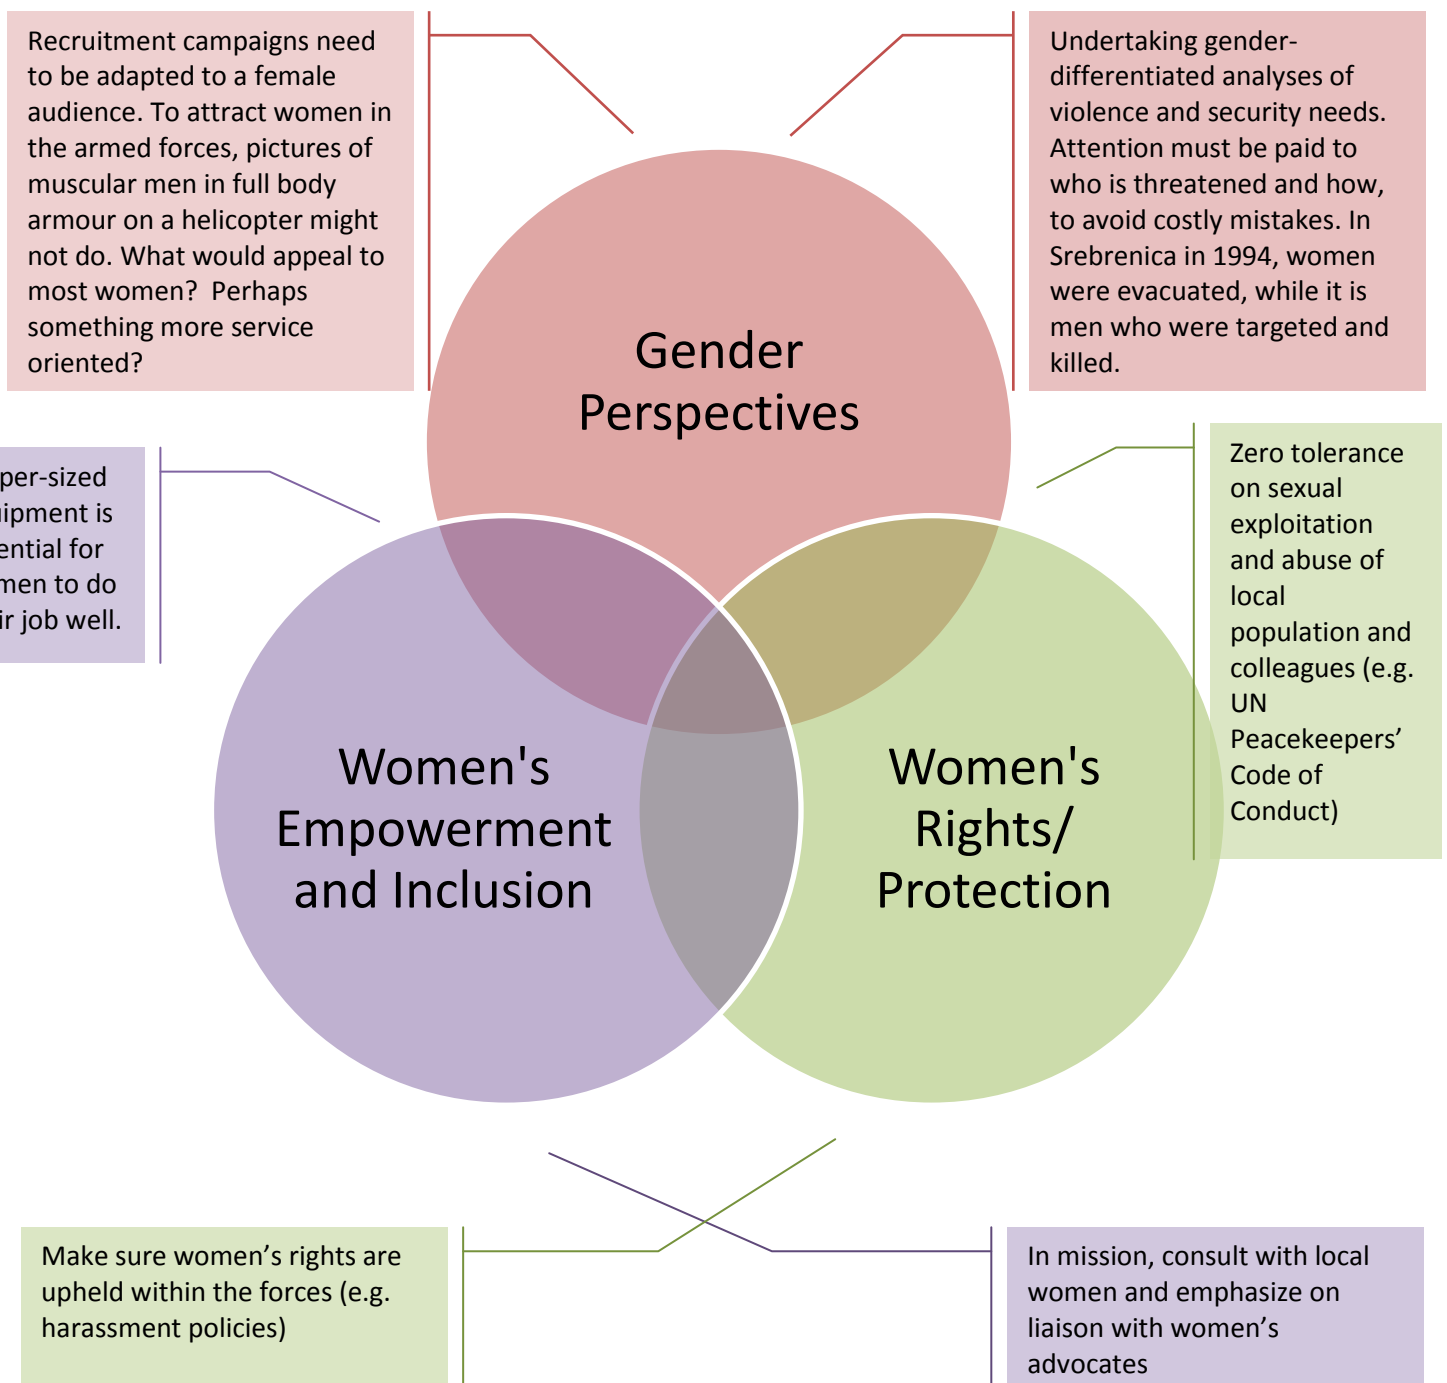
Recruitment campaigns need to be adapted to a female audience. To attract women in the armed forces, pictures of muscular men in full body armour on a helicopter might not do. What would appeal to most women? Perhaps something more service oriented?

Undertaking gender-differentiated analyses of violence and security needs. Attention must be paid to who is threatened and how, to avoid costly mistakes. In Srebrenica in 1994, women were evacuated, while it is men who were targeted and killed.

Gender Perspectives

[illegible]per-sized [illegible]ipment is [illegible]ential for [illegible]men to do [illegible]ir job well.

Zero tolerance on sexual exploitation and abuse of local population and colleagues (e.g. UN Peacekeepers' Code of Conduct)

Women's Empowerment and Inclusion

Women's Rights/ Protection

Make sure women's rights are upheld within the forces (e.g. harassment policies)

In mission, consult with local women and emphasize on liaison with women's advocates